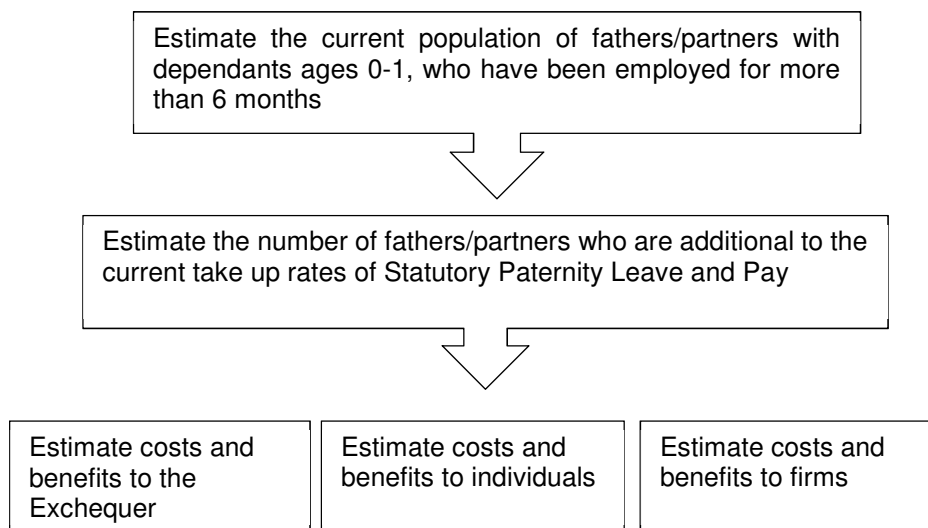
Estimate the current population of fathers/partners with dependants ages 0-1, who have been employed for more than 6 months

Estimate the number of fathers/partners who are additional to the current take up rates of Statutory Paternity Leave and Pay

Estimate costs and benefits to the Exchequer

Estimate costs and benefits to individuals

Estimate costs and benefits to firms